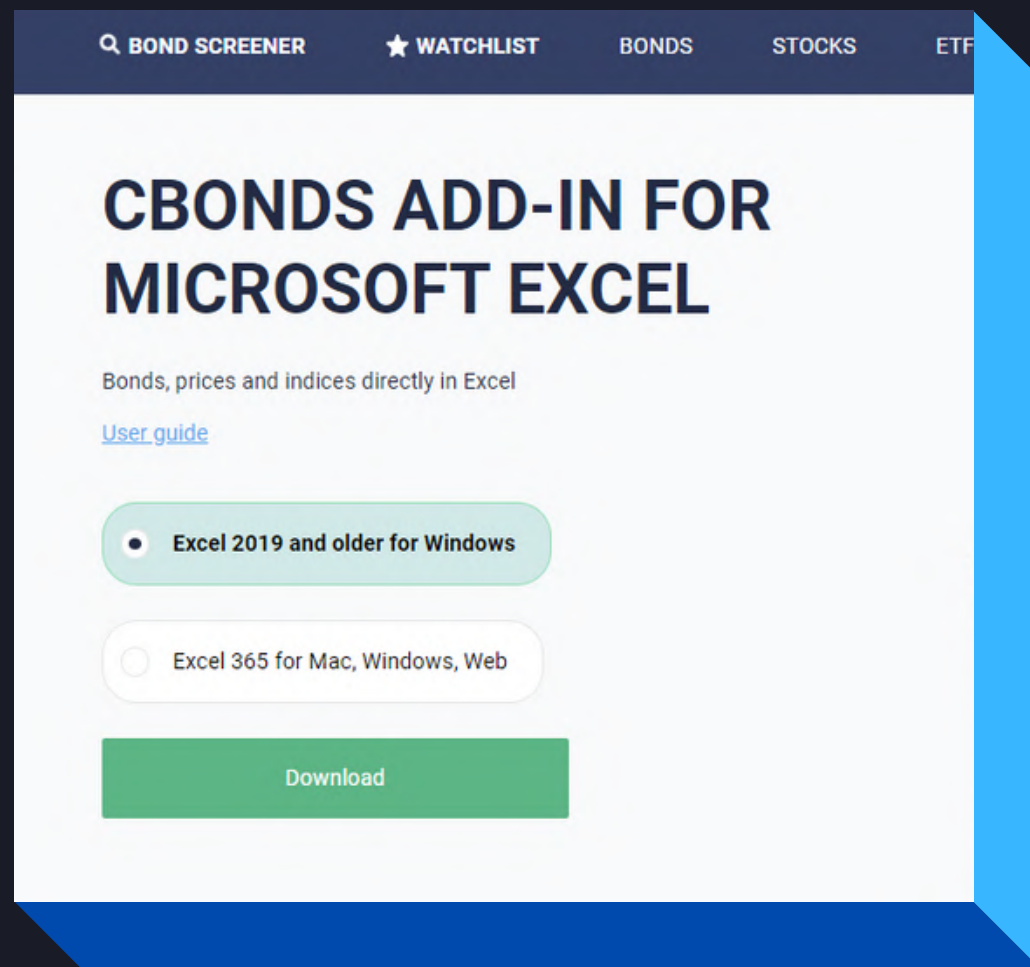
BOND SCREENER WATCHLIST BONDS STOCKS ETF

CBONDS ADD-IN FOR MICROSOFT EXCEL

Bonds, prices and indices directly in Excel

User guide

Excel 2019 and older for Windows

Excel 365 for Mac, Windows, Web

Download